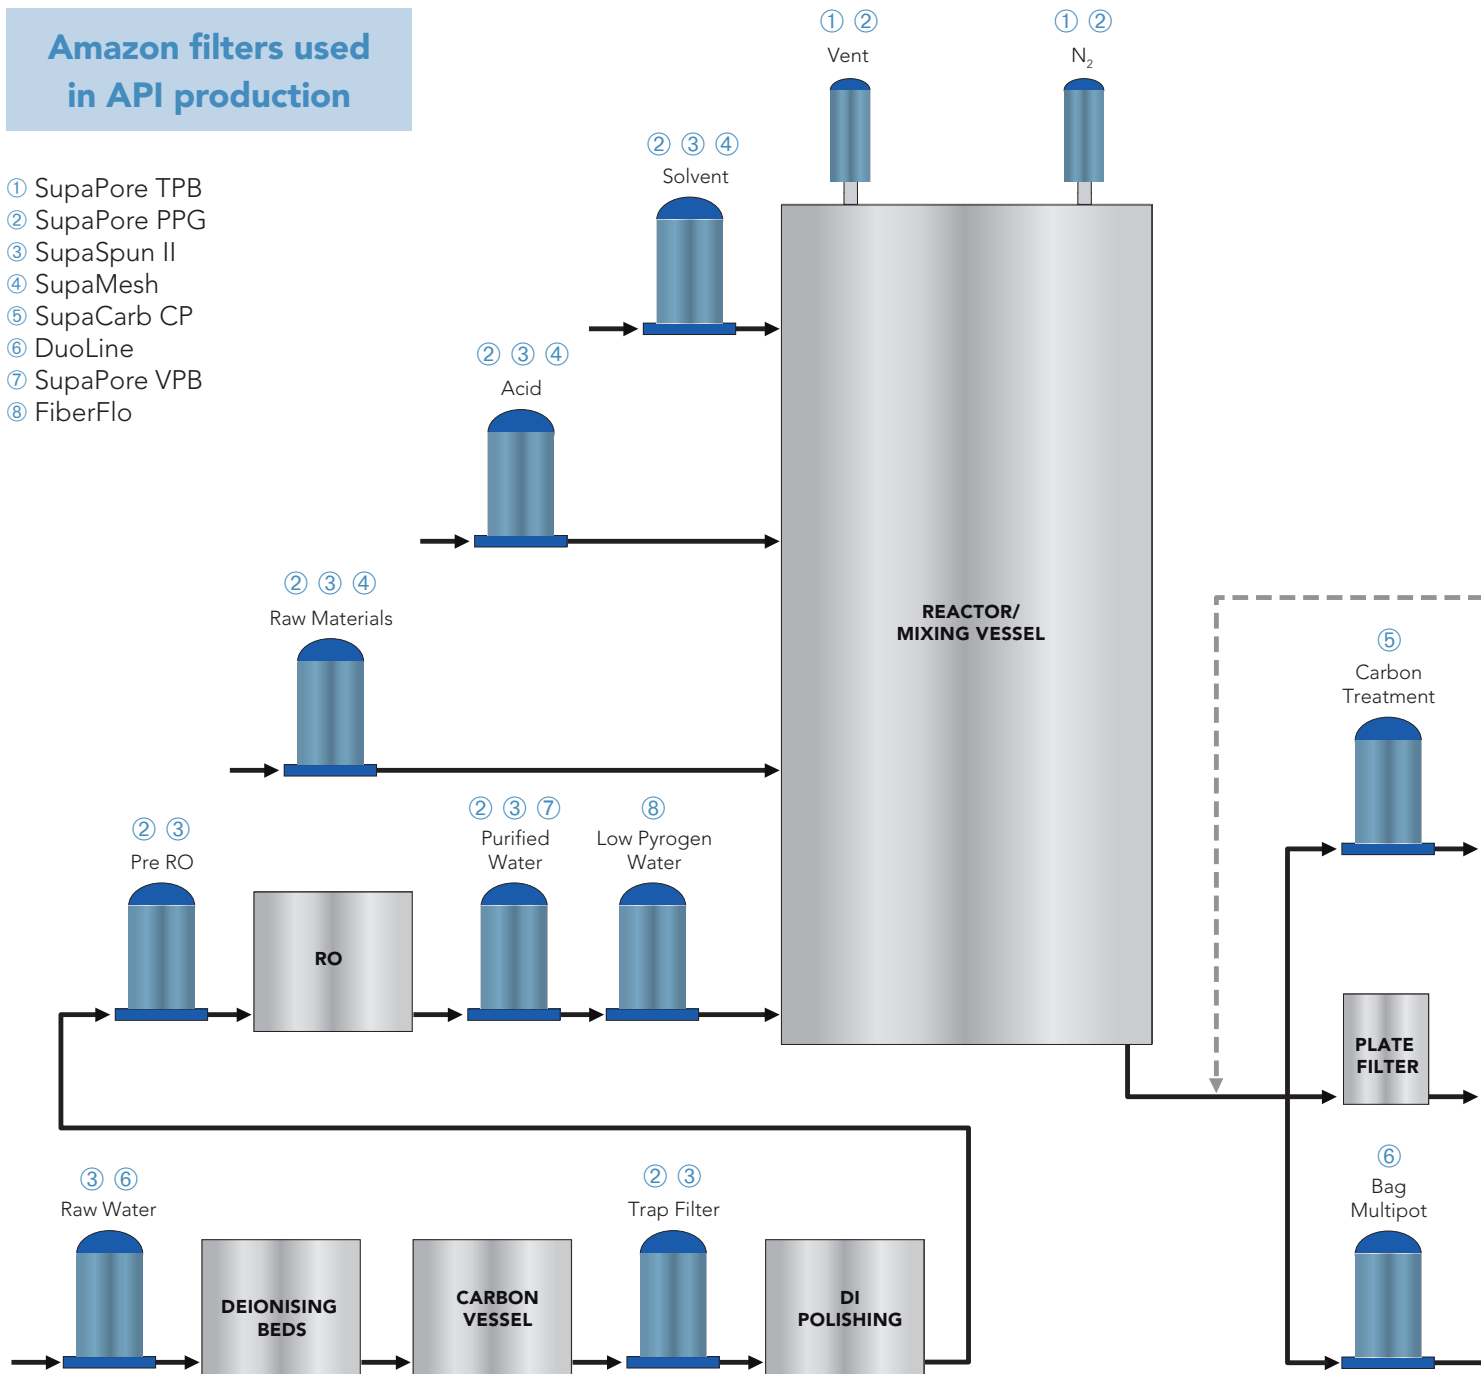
Amazon filters used in API production

① SupaPore TPB
② SupaPore PPG
③ SupaSpun II
④ SupaMesh
⑤ SupaCarb CP
⑥ DuoLine
⑦ SupaPore VPB
⑧ FiberFlo

① ②
Vent

① ②
$N_2$

② ③ ④
Solvent

② ③ ④
Acid

② ③ ④
Raw Materials

REACTOR/
MIXING VESSEL

⑤
Carbon Treatment

② ③
Pre RO

RO

② ③ ⑦
Purified Water

⑧
Low Pyrogen Water

PLATE FILTER

⑥
Bag Multipot

③ ⑥
Raw Water

DEIONISING BEDS

CARBON VESSEL

② ③
Trap Filter

DI POLISHING